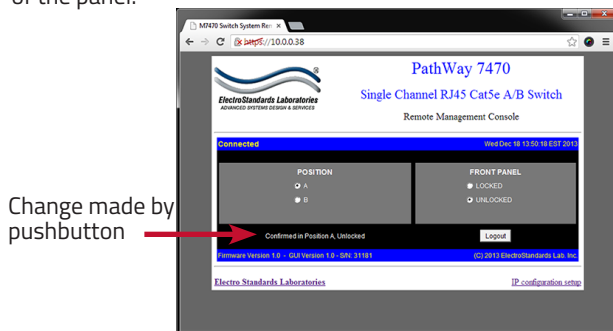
of the panel.

M7470 Switch System Rem ×

https://10.0.0.38

ElectroStandards Laboratories
ADVANCED SYSTEMS DESIGN & SERVICES

PathWay 7470

Single Channel RJ45 Cat5e A/B Switch

Remote Management Console

Connected

Wed Dec 18 13:50:18 EST 2013

POSITION

A

B

FRONT PANEL

LOCKED

UNLOCKED

Change made by pushbutton

Confirmed in Position A, Unlocked

Logout

Firmware Version 1.0 - GUI Version 1.0 - S/N: 31181

(C) 2013 ElectroStandards Lab. Inc.

Electro Standards Laboratories

IP configuration setup